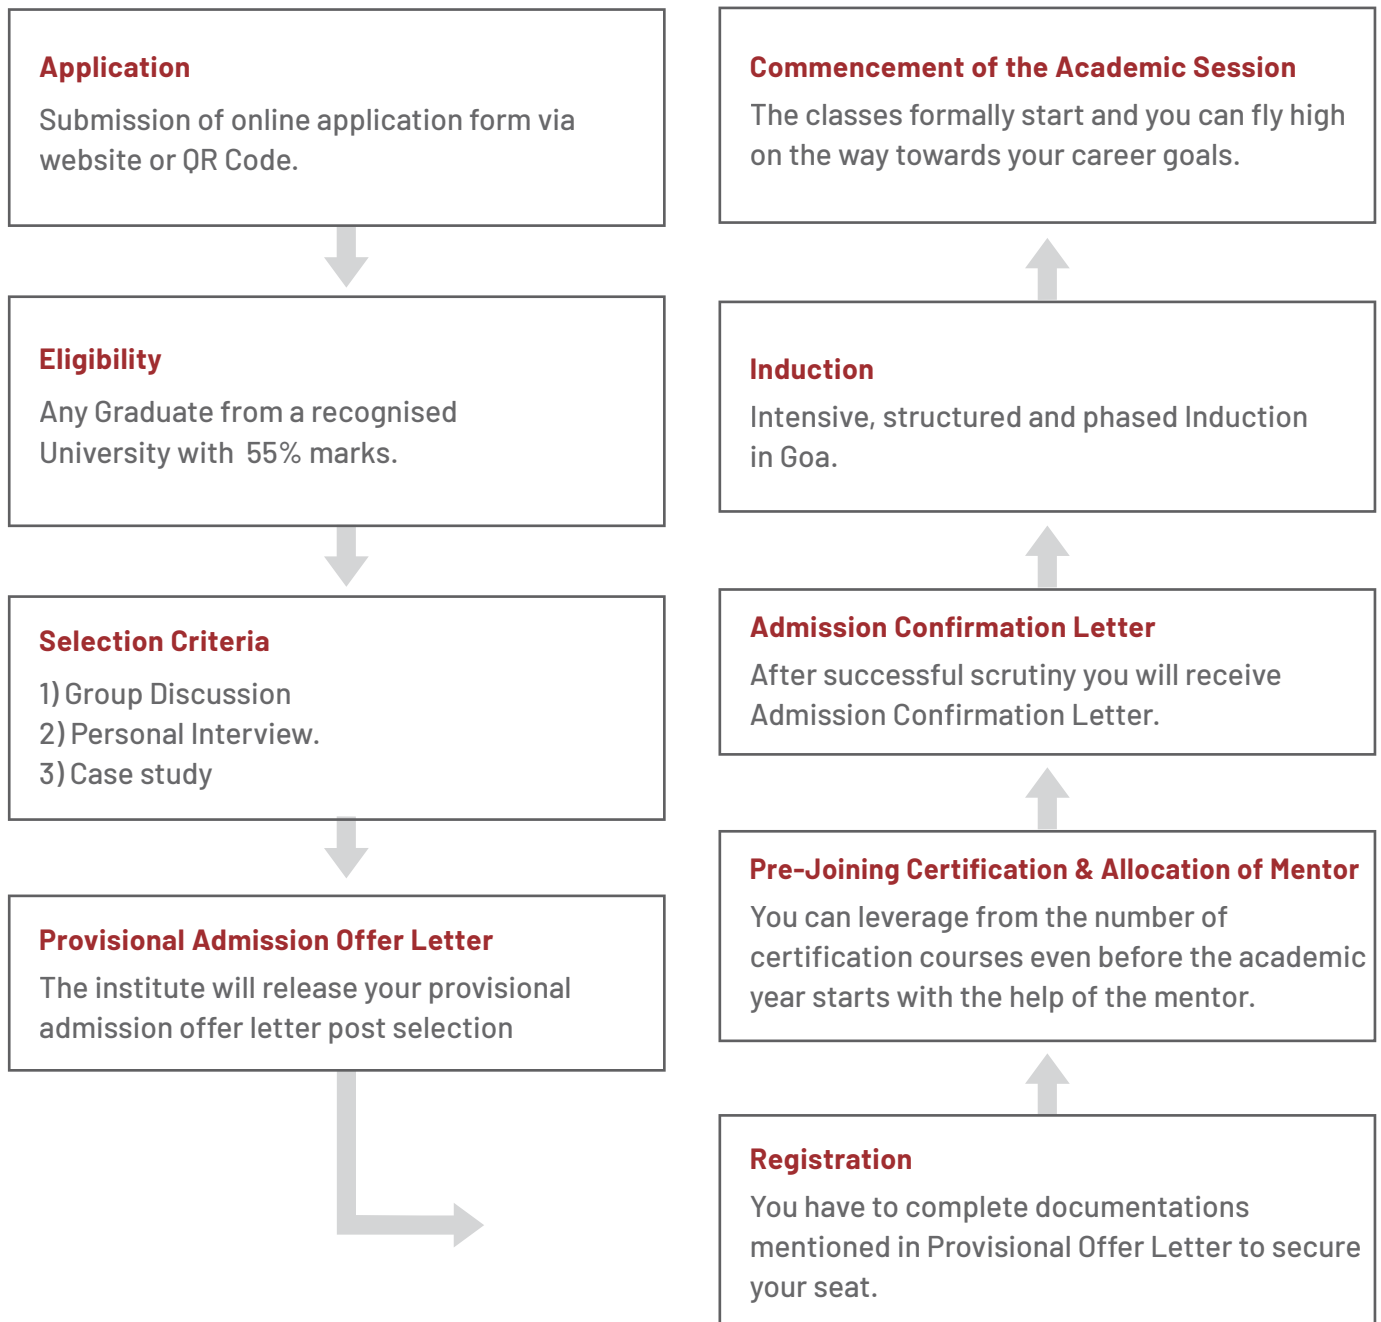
Application

Submission of online application form via website or QR Code.

Eligibility

Any Graduate from a recognised University with 55% marks.

Selection Criteria

1) Group Discussion
2) Personal Interview.
3) Case study

Provisional Admission Offer Letter

The institute will release your provisional admission offer letter post selection

Registration

You have to complete documentations mentioned in Provisional Offer Letter to secure your seat.

Pre-Joining Certification & Allocation of Mentor

You can leverage from the number of certification courses even before the academic year starts with the help of the mentor.

Admission Confirmation Letter

After successful scrutiny you will receive Admission Confirmation Letter.

Induction

Intensive, structured and phased Induction in Goa.

Commencement of the Academic Session

The classes formally start and you can fly high on the way towards your career goals.